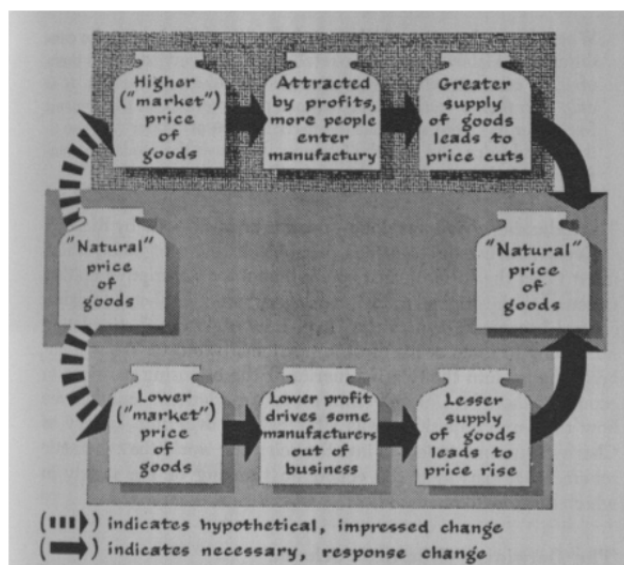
Higher ("market") price of goods

Attracted by profits, more people enter manufactury

Greater supply of goods leads to price cuts

"Natural" price of goods

"Natural" price of goods

Lower ("market") price of goods

Lower profit drives some manufacturers out of business

Lesser supply of goods leads to price rise

( ) indicates hypothetical, impressed change
( ) indicates necessary, response change